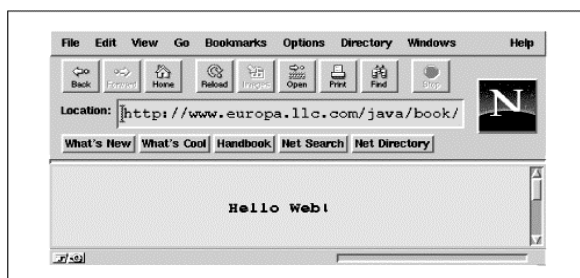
File Edit View Go Bookmarks Options Directory Windows Help

Back Forward Home Reload Images Open Print Find Stop

N

Location: http://www.europa.llc.com/java/book/

What's New What's Cool Handbook Net Search Net Directory

Hello Web!